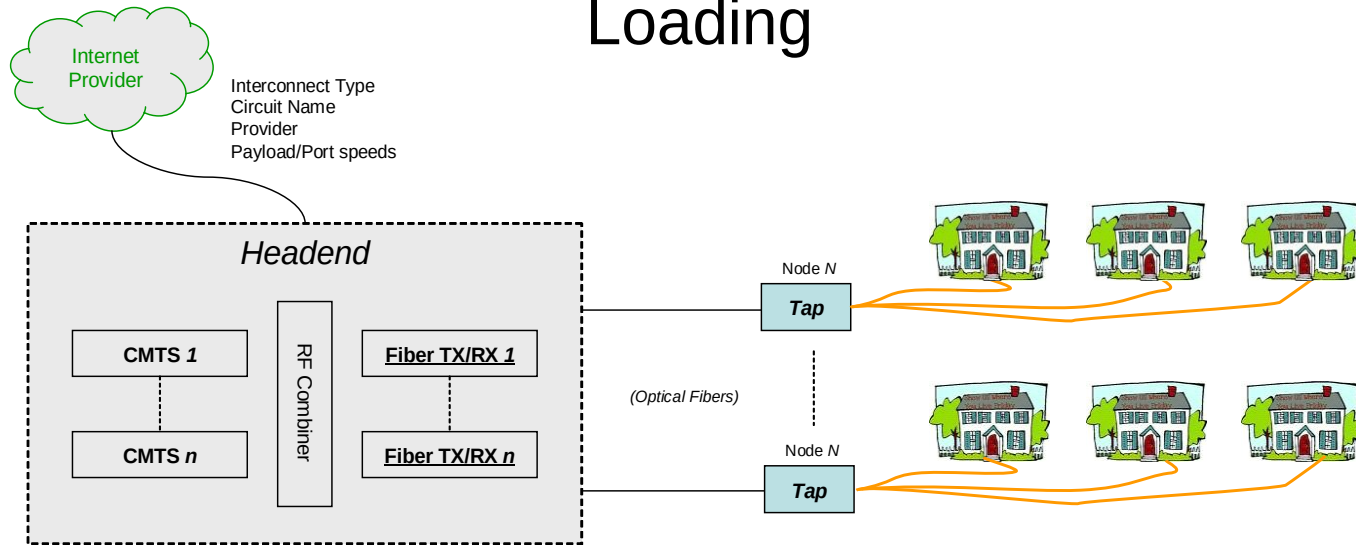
Loading

Internet Provider

Interconnect Type
Circuit Name
Provider
Payload/Port speeds

Headend

CMTS *1*

CMTS *n*

RF Combiner

Fiber TX/RX *1*

Fiber TX/RX *n*

(Optical Fibers)

Node *N*

Tap

Node *N*

Tap